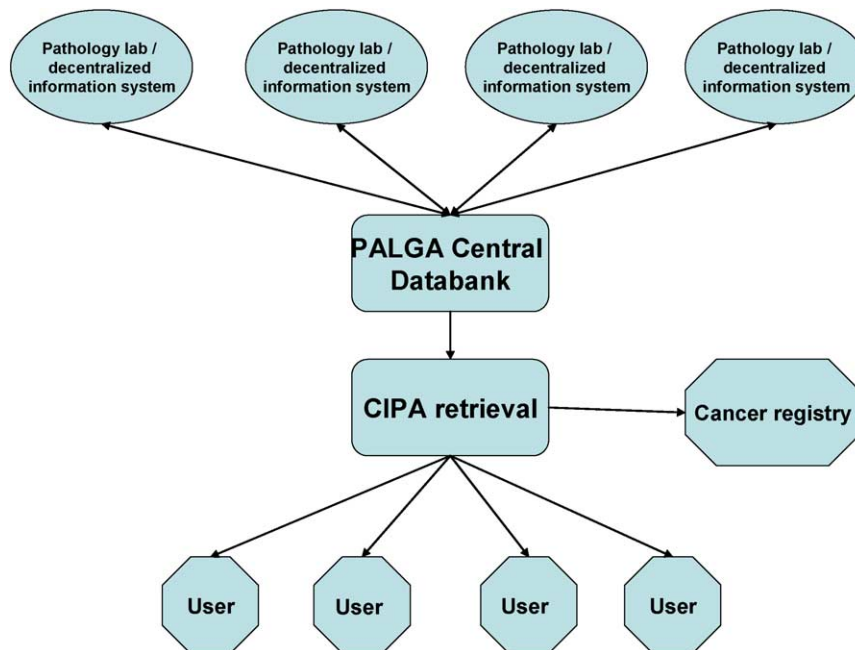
Pathology lab / decentralized information system

Pathology lab / decentralized information system

Pathology lab / decentralized information system

Pathology lab / decentralized information system

PALGA Central Databank

CIPA retrieval

Cancer registry

User

User

User

User